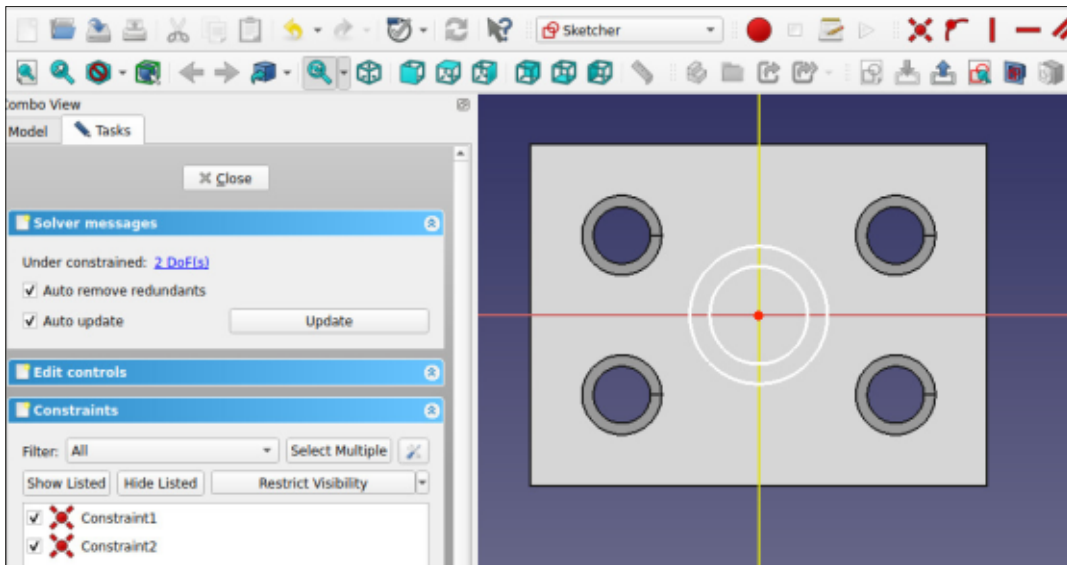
Sketcher

ombo View

Model

Tasks

Close

Solver messages

Under constrained: 2 DoF(s)

Auto remove redundants

Auto update

Update

Edit controls

Constraints

Filter: All

Select Multiple

Show Listed

Hide Listed

Restrict Visibility

Constraint1

Constraint2